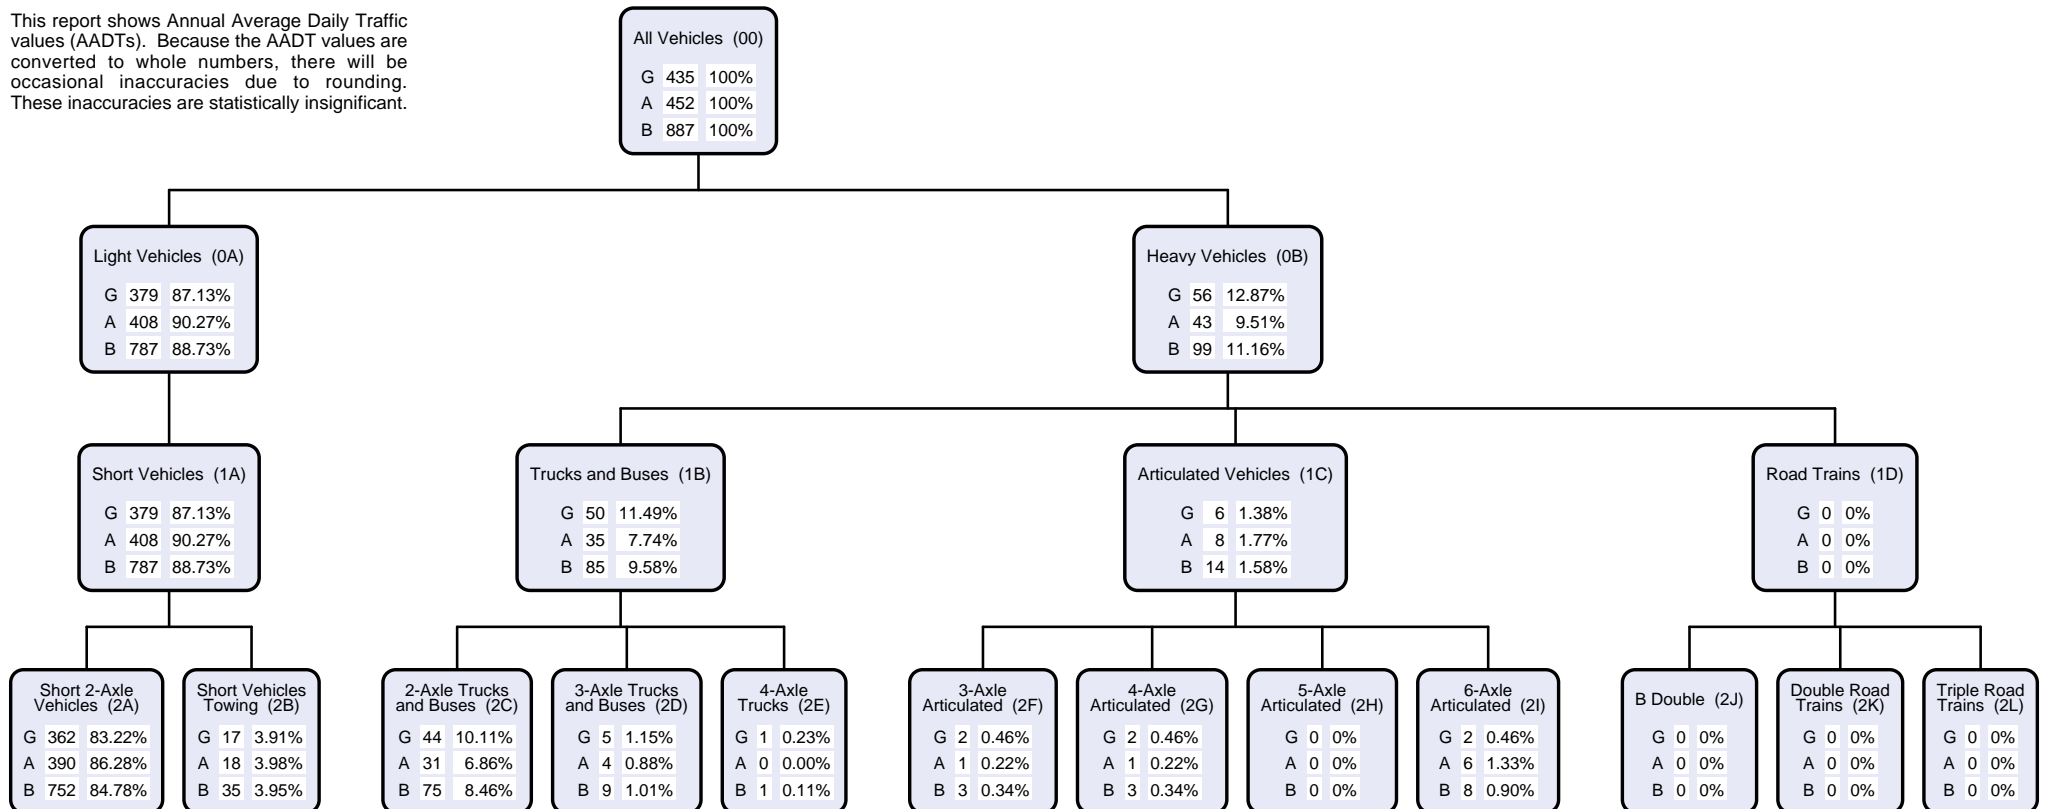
This report shows Annual Average Daily Traffic values (AADTs). Because the AADT values are converted to whole numbers, there will be occasional inaccuracies due to rounding. These inaccuracies are statistically insignificant.

All Vehicles (00)
G 435 100%
A 452 100%
B 887 100%

Light Vehicles (0A)
G 379 87.13%
A 408 90.27%
B 787 88.73%

Heavy Vehicles (0B)
G 56 12.87%
A 43 9.51%
B 99 11.16%

Short Vehicles (1A)
G 379 87.13%
A 408 90.27%
B 787 88.73%

Trucks and Buses (1B)
G 50 11.49%
A 35 7.74%
B 85 9.58%

Articulated Vehicles (1C)
G 6 1.38%
A 8 1.77%
B 14 1.58%

Road Trains (1D)
G 0 0%
A 0 0%
B 0 0%

Short 2-Axle Vehicles (2A)
G 362 83.22%
A 390 86.28%
B 752 84.78%

Short Vehicles Towing (2B)
G 17 3.91%
A 18 3.98%
B 35 3.95%

2-Axle Trucks and Buses (2C)
G 44 10.11%
A 31 6.86%
B 75 8.46%

3-Axle Trucks and Buses (2D)
G 5 1.15%
A 4 0.88%
B 9 1.01%

4-Axle Trucks (2E)
G 1 0.23%
A 0 0.00%
B 1 0.11%

3-Axle Articulated (2F)
G 2 0.46%
A 1 0.22%
B 3 0.34%

4-Axle Articulated (2G)
G 2 0.46%
A 1 0.22%
B 3 0.34%

5-Axle Articulated (2H)
G 0 0%
A 0 0%
B 0 0%

6-Axle Articulated (2I)
G 2 0.46%
A 6 1.33%
B 8 0.90%

B Double (2J)
G 0 0%
A 0 0%
B 0 0%

Double Road Trains (2K)
G 0 0%
A 0 0%
B 0 0%

Triple Road Trains (2L)
G 0 0%
A 0 0%
B 0 0%